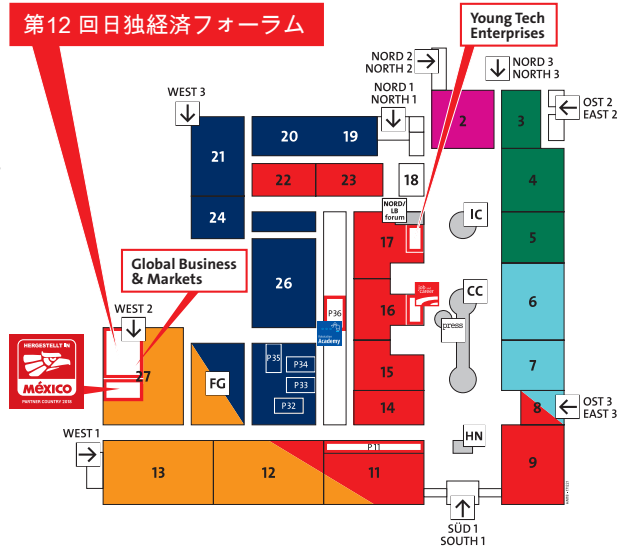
第12回日独経済フォーラム

Young Tech Enterprises

NORD 2
NORTH 2

NORD 3
NORTH 3

WEST 3

NORD 1
NORTH 1

OST 2
EAST 2

20
19
2
3
21
22
23
18
4
24
NORD/LB forum
IC
17
5
26
Global Business & Markets
WEST 2
P36
CC
6
16
Academy
press
HERGESTELLT IN
MÉXICO
PARTNER COUNTRY 2018
27
FG
P35
P34
15
P33
7
P32
8
OST 3
EAST 3
14
WEST 1
HN
P11
13
12
11
9
SÜD 1
SOUTH 1